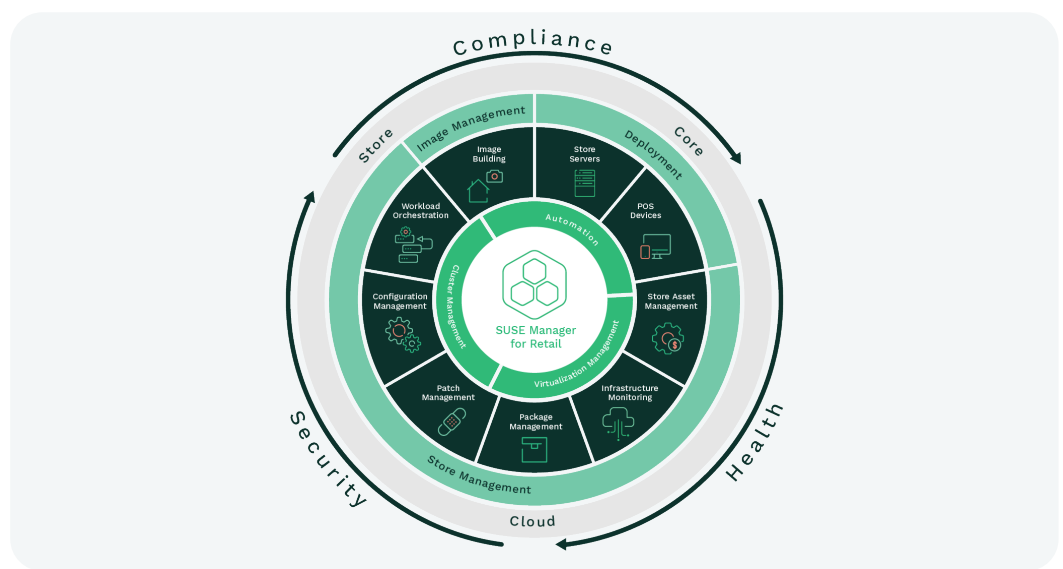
Compliance

Store

Core

Image Management

Deployment

Image Building

Store Servers

Workload Orchestration

POS Devices

Automation

Cluster Management

SUSE Manager for Retail

Configuration Management

Store Asset Management

Virtualization Management

Patch Management

Infrastructure Monitoring

Package Management

Store Management

Cloud

Security

Health